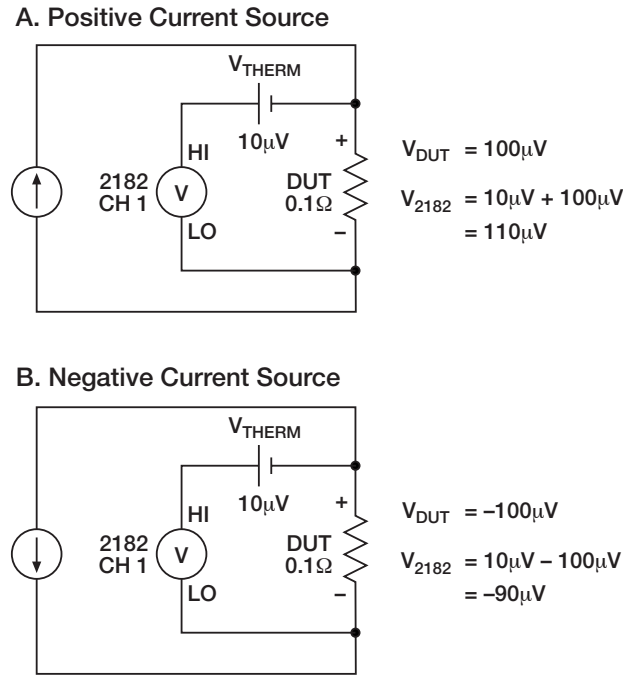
A. Positive Current Source

$V_{THERM}$

10µV

HI

2182 CH 1

V

LO

+

DUT 0.1Ω

–

$V_{DUT}$ = 100µV

$V_{2182}$ = 10µV + 100µV = 110µV

B. Negative Current Source

$V_{THERM}$

10µV

HI

2182 CH 1

V

LO

+

DUT 0.1Ω

–

$V_{DUT}$ = –100µV

$V_{2182}$ = 10µV – 100µV = –90µV